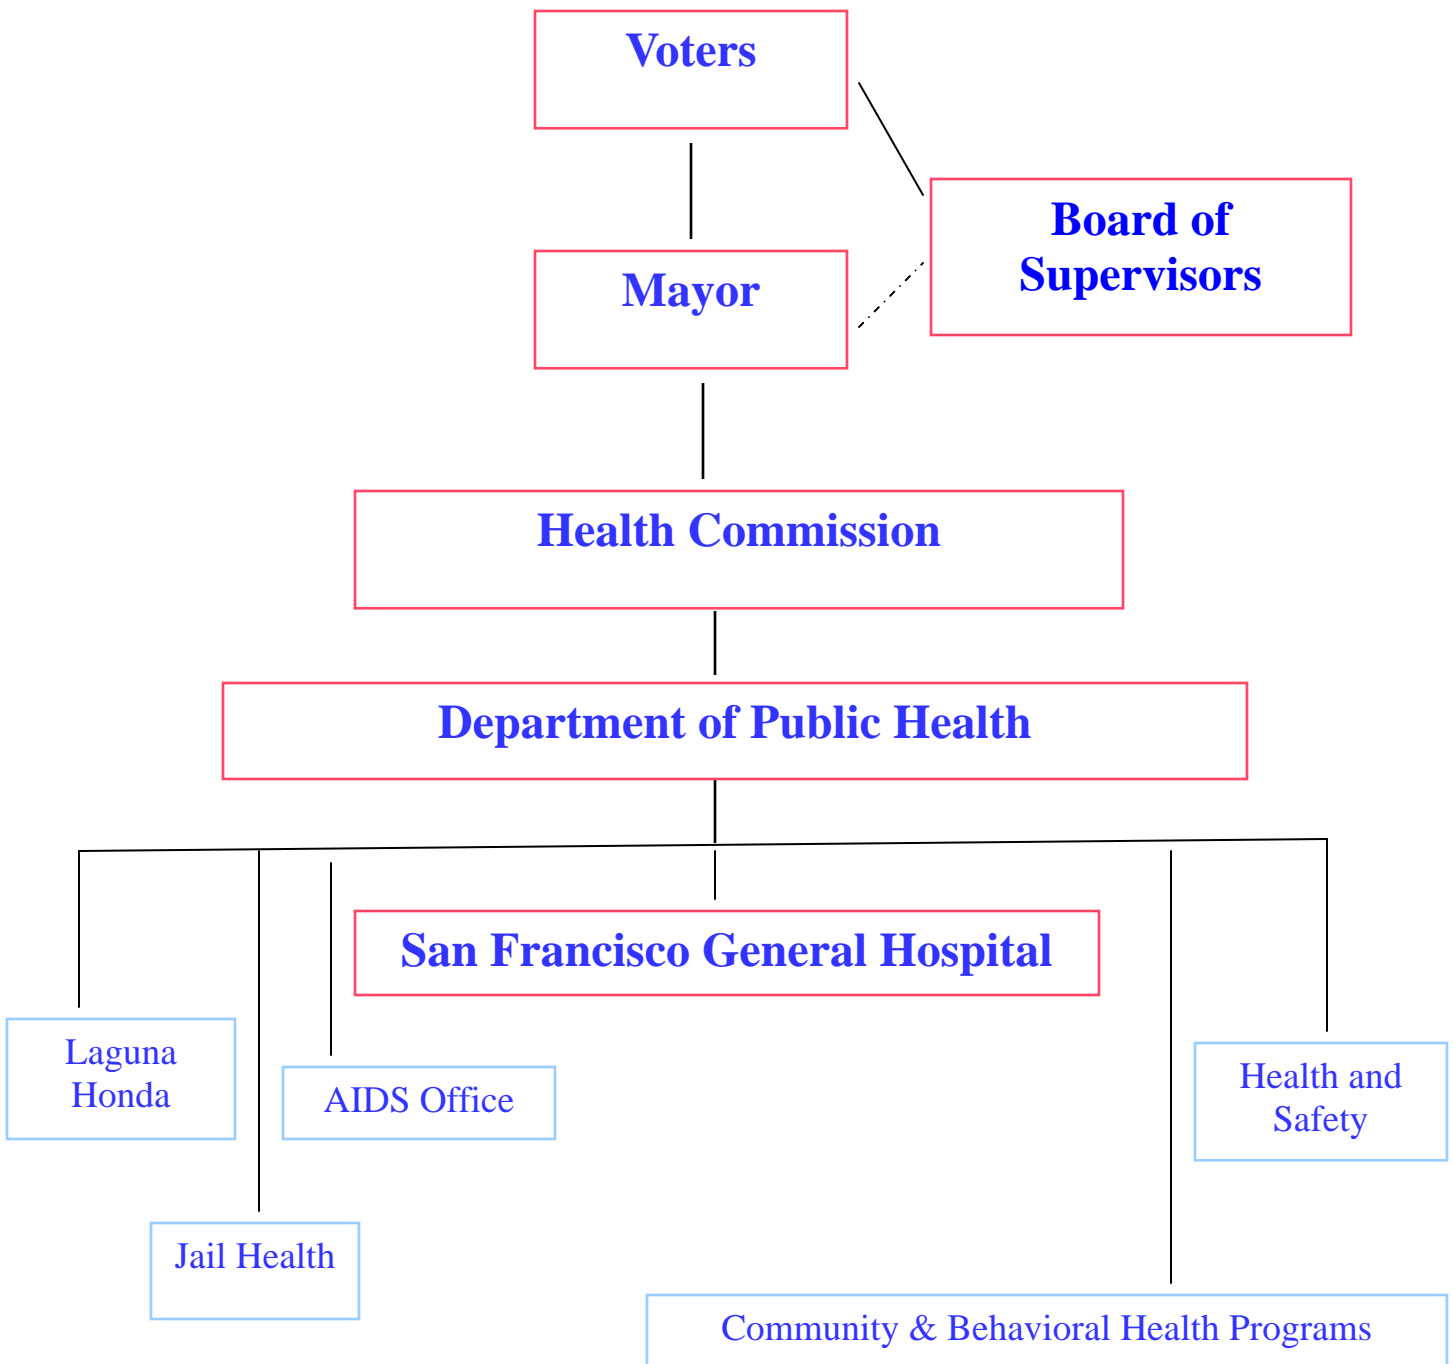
Voters

Board of Supervisors

Mayor

Health Commission

Department of Public Health

San Francisco General Hospital

Laguna Honda

AIDS Office

Health and Safety

Jail Health

Community & Behavioral Health Programs